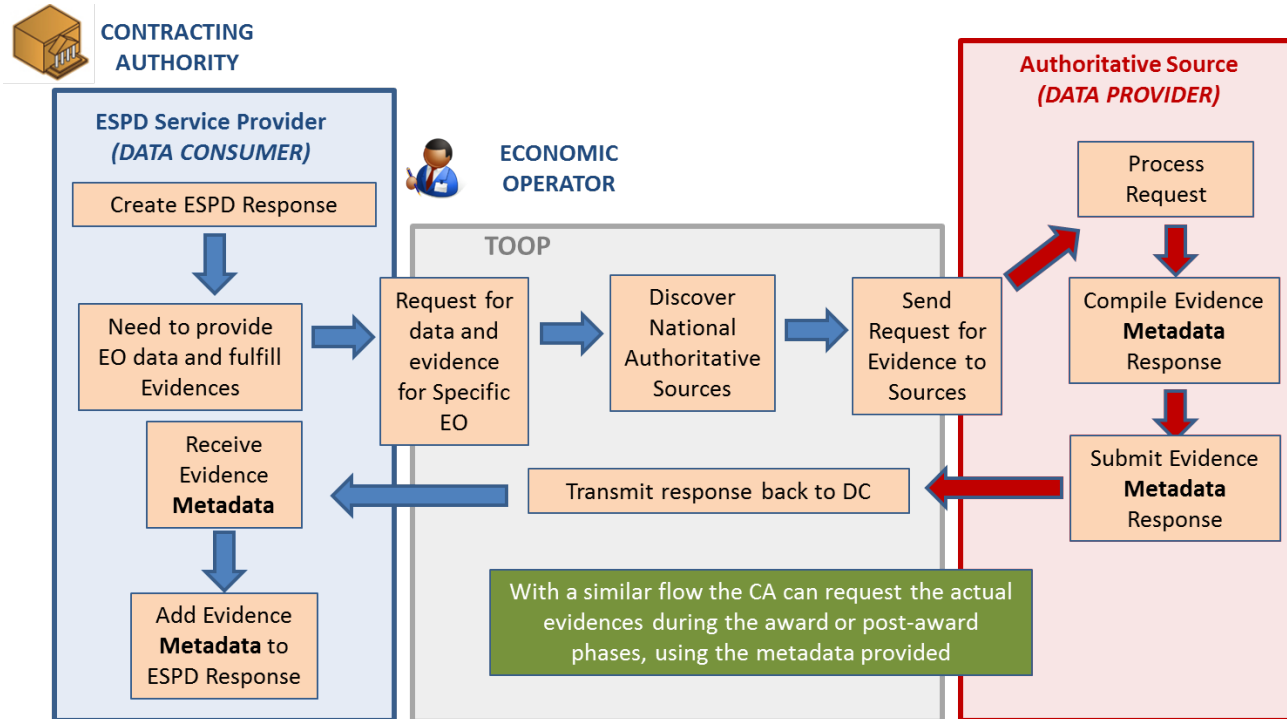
CONTRACTING AUTHORITY

ESPD Service Provider
(DATA CONSUMER)

Create ESPD Response

Need to provide EO data and fulfill Evidences

Receive Evidence **Metadata**

Add Evidence **Metadata** to ESPD Response

ECONOMIC OPERATOR

TOOP

Request for data and evidence for Specific EO

Discover National Authoritative Sources

Send Request for Evidence to Sources

Transmit response back to DC

With a similar flow the CA can request the actual evidences during the award or post-award phases, using the metadata provided

Authoritative Source
(DATA PROVIDER)

Process Request

Compile Evidence **Metadata** Response

Submit Evidence **Metadata** Response